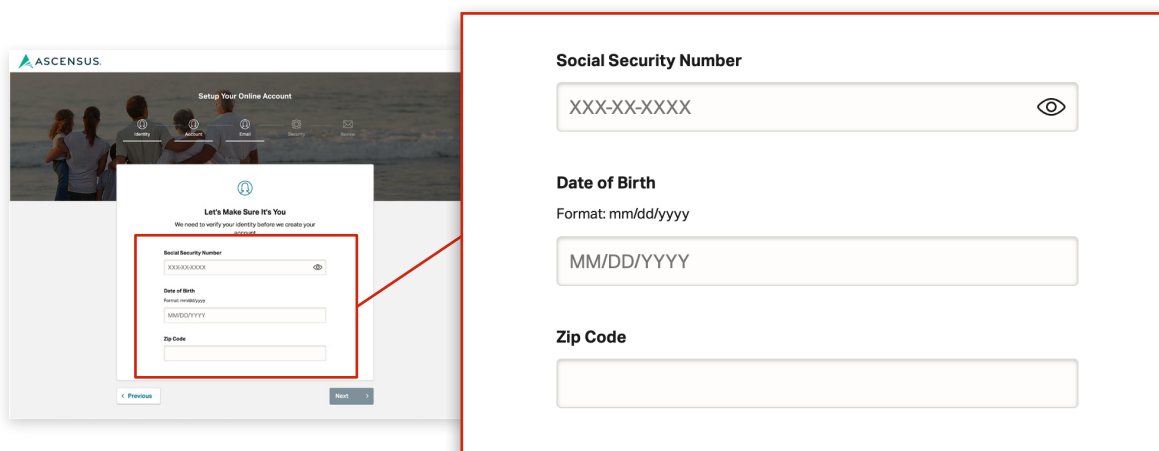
ASCENSUS.

Setup Your Online Account

Identity Account Email Security Review

Let's Make Sure It's You

We need to verify your identity before we create your account.

Social Security Number

XXX-XX-XXXX

Date of Birth

Format: mm/dd/yyyy

MM/DD/YYYY

Zip Code

< Previous

Next >

Social Security Number

XXX-XX-XXXX

Date of Birth

Format: mm/dd/yyyy

MM/DD/YYYY

Zip Code